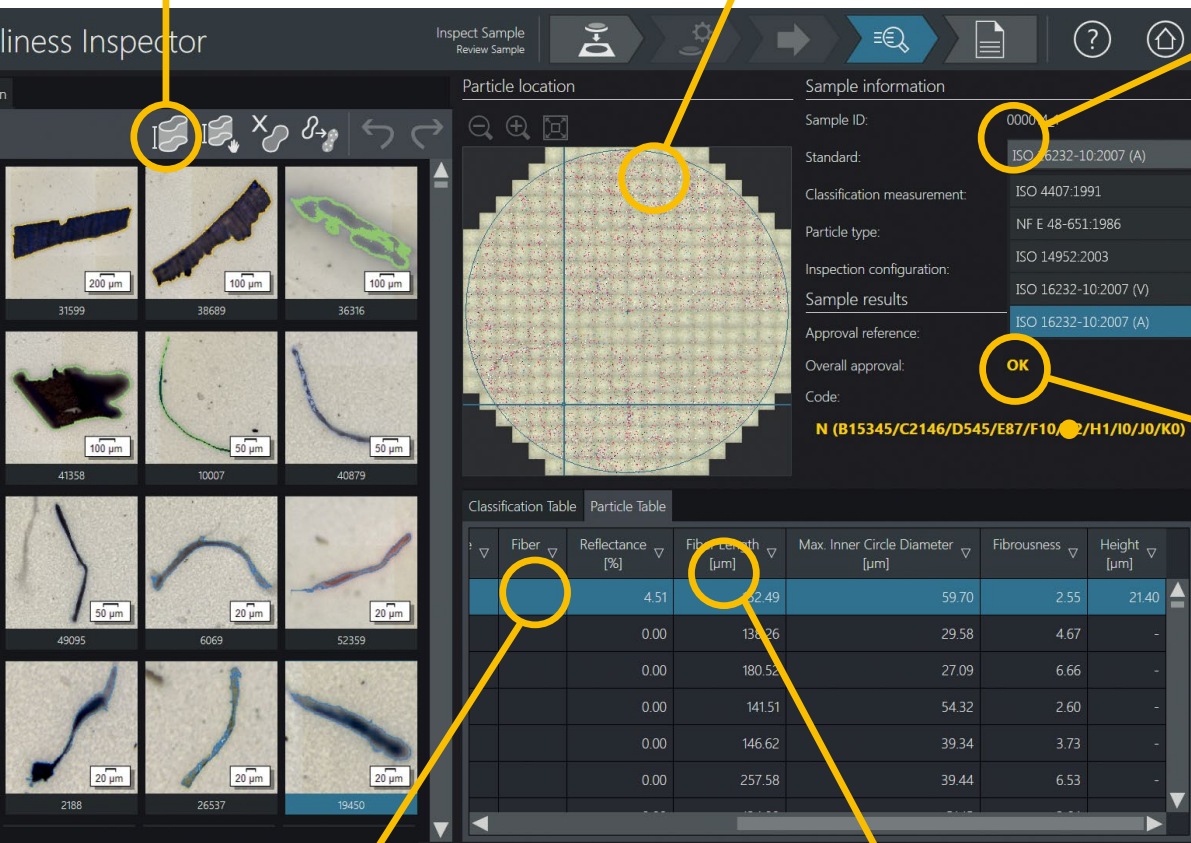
liness Inspector

Inspect Sample
Review Sample

n

Particle location

Sample information

Sample ID: 0000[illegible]
Standard: ISO 16232-10:2007 (A)
Classification measurement:
Particle type:
Inspection configuration:

ISO 4407:1991
NF E 48-651:1986
ISO 14952:2003
ISO 16232-10:2007 (V)
ISO 16232-10:2007 (A)

Sample results
Approval reference:
Overall approval: OK
Code:
N (B15345/C2146/D545/E87/F10/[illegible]2/H1/I0/J0/K0)

200 µm
31599
100 µm
38689
100 µm
36316
100 µm
41358
50 µm
10007
50 µm
40879
50 µm
49095
20 µm
6069
20 µm
52359
20 µm
2188
20 µm
26537
20 µm
19450

Classification Table | Particle Table

| e | Fiber | Reflectance [%] | Fiber Length [µm] | Max. Inner Circle Diameter [µm] | Fibrousness | Height [µm] |
|---|---|---|---|---|---|---|
| | | 4.51 | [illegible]2.49 | 59.70 | 2.55 | 21.40 |
| | | 0.00 | 13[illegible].26 | 29.58 | 4.67 | - |
| | | 0.00 | 180.52 | 27.09 | 6.66 | - |
| | | 0.00 | 141.51 | 54.32 | 2.60 | - |
| | | 0.00 | 146.62 | 39.34 | 3.73 | - |
| | | 0.00 | 257.58 | 39.44 | 6.53 | - |